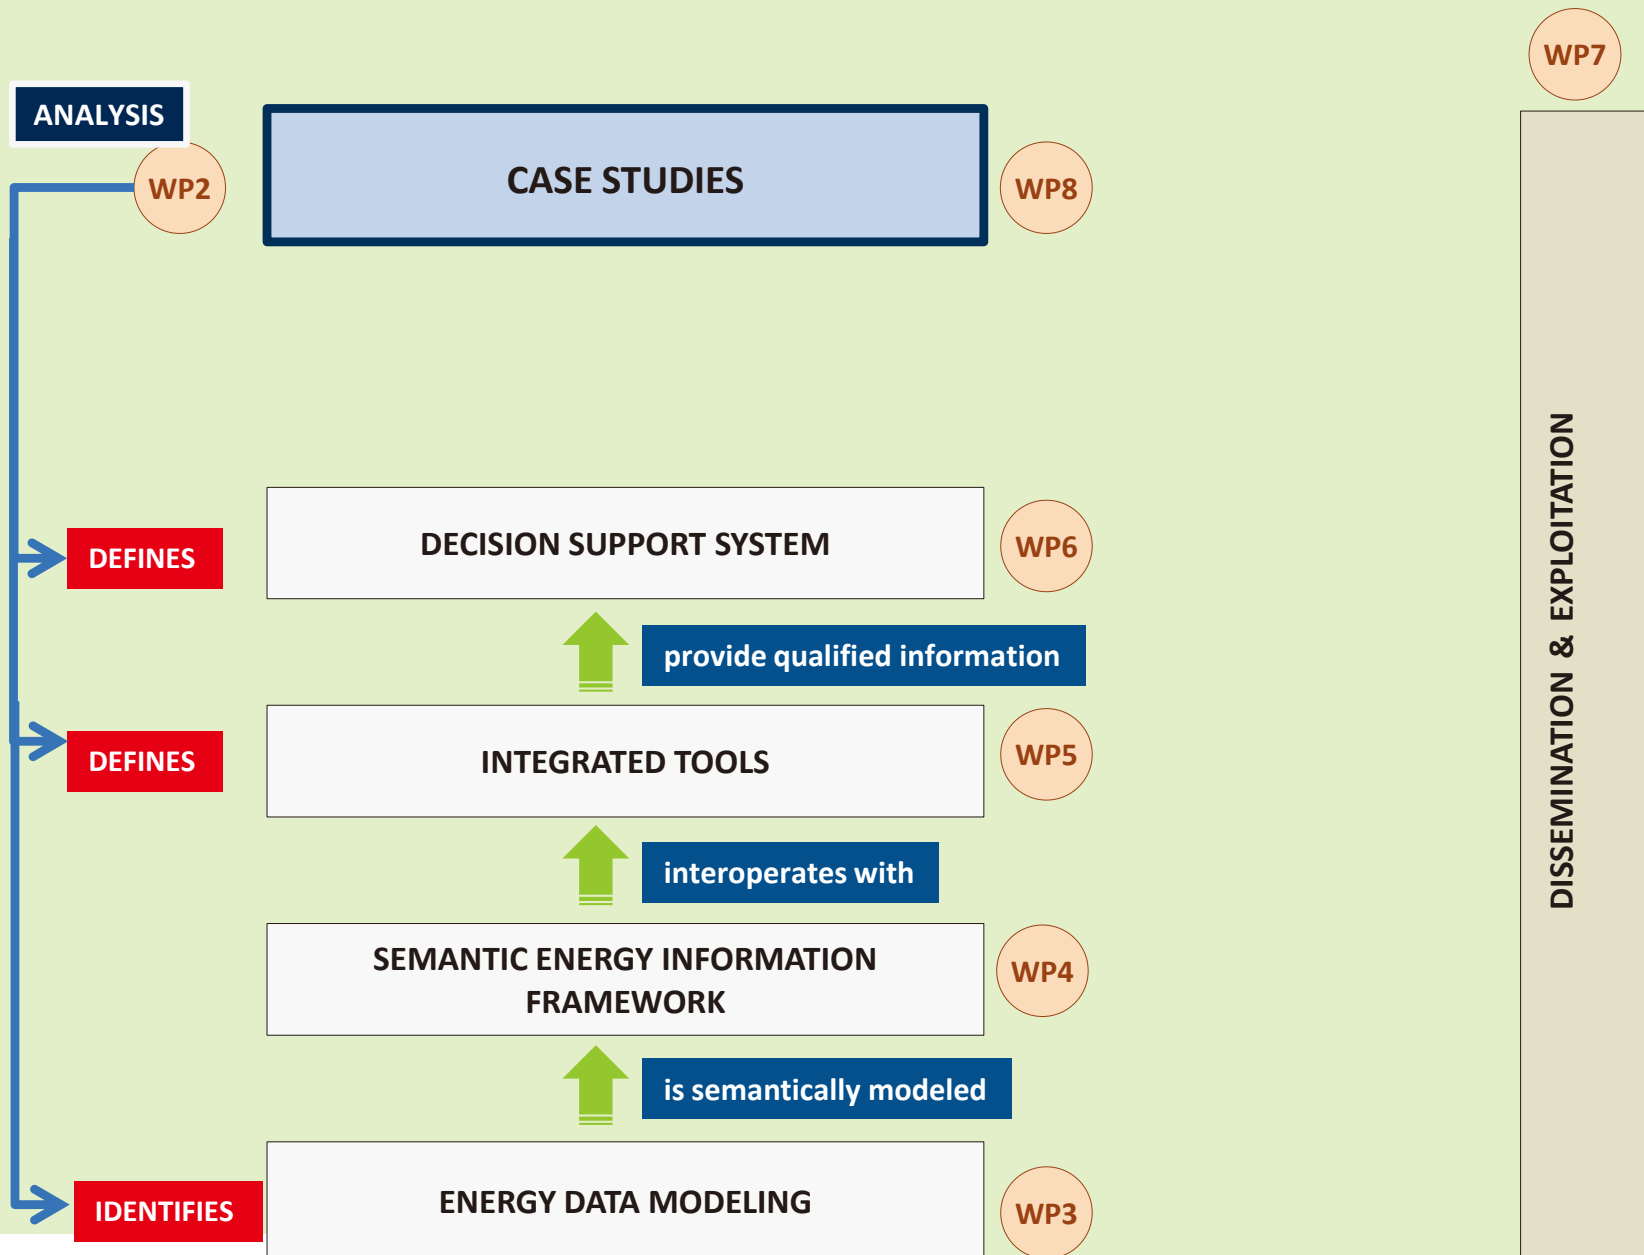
WP7

ANALYSIS

WP2

CASE STUDIES

WP8

DEFINES

DECISION SUPPORT SYSTEM

WP6

provide qualified information

DEFINES

INTEGRATED TOOLS

WP5

interoperates with

SEMANTIC ENERGY INFORMATION FRAMEWORK

WP4

is semantically modeled

IDENTIFIES

ENERGY DATA MODELING

WP3

DISSEMINATION & EXPLOITATION